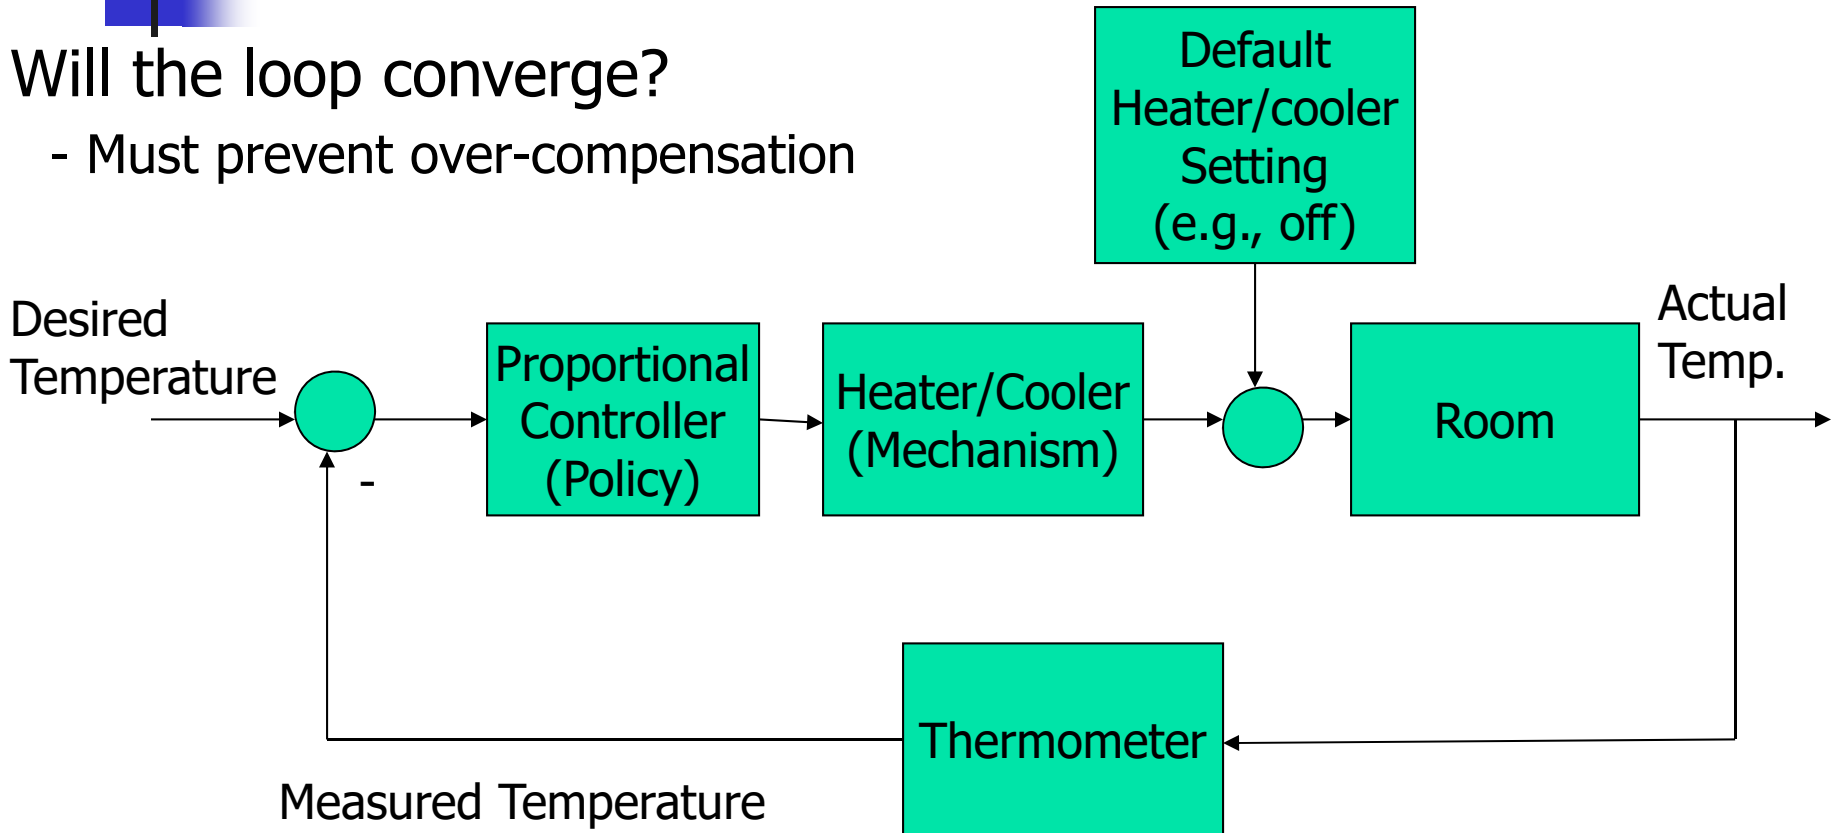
Will the loop converge?

- Must prevent over-compensation

Default Heater/cooler Setting (e.g., off)

Desired Temperature

Proportional Controller (Policy)

Heater/Cooler (Mechanism)

Room

Actual Temp.

-

Thermometer

Measured Temperature